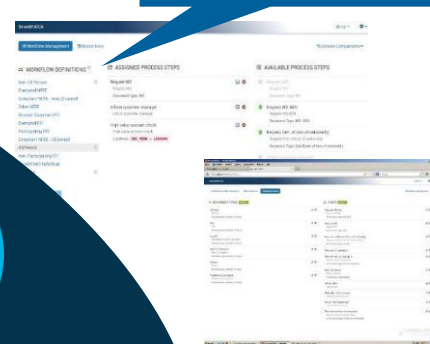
Workflow Management

WORKFLOW DEFINITIONS

ASSIGNED PROCESS STEPS

AVAILABLE PROCESS STEPS

Request W9

Inform customer manager

High value account check

Request W9

Request W8-BEN

Request Cert. of tax of nationality